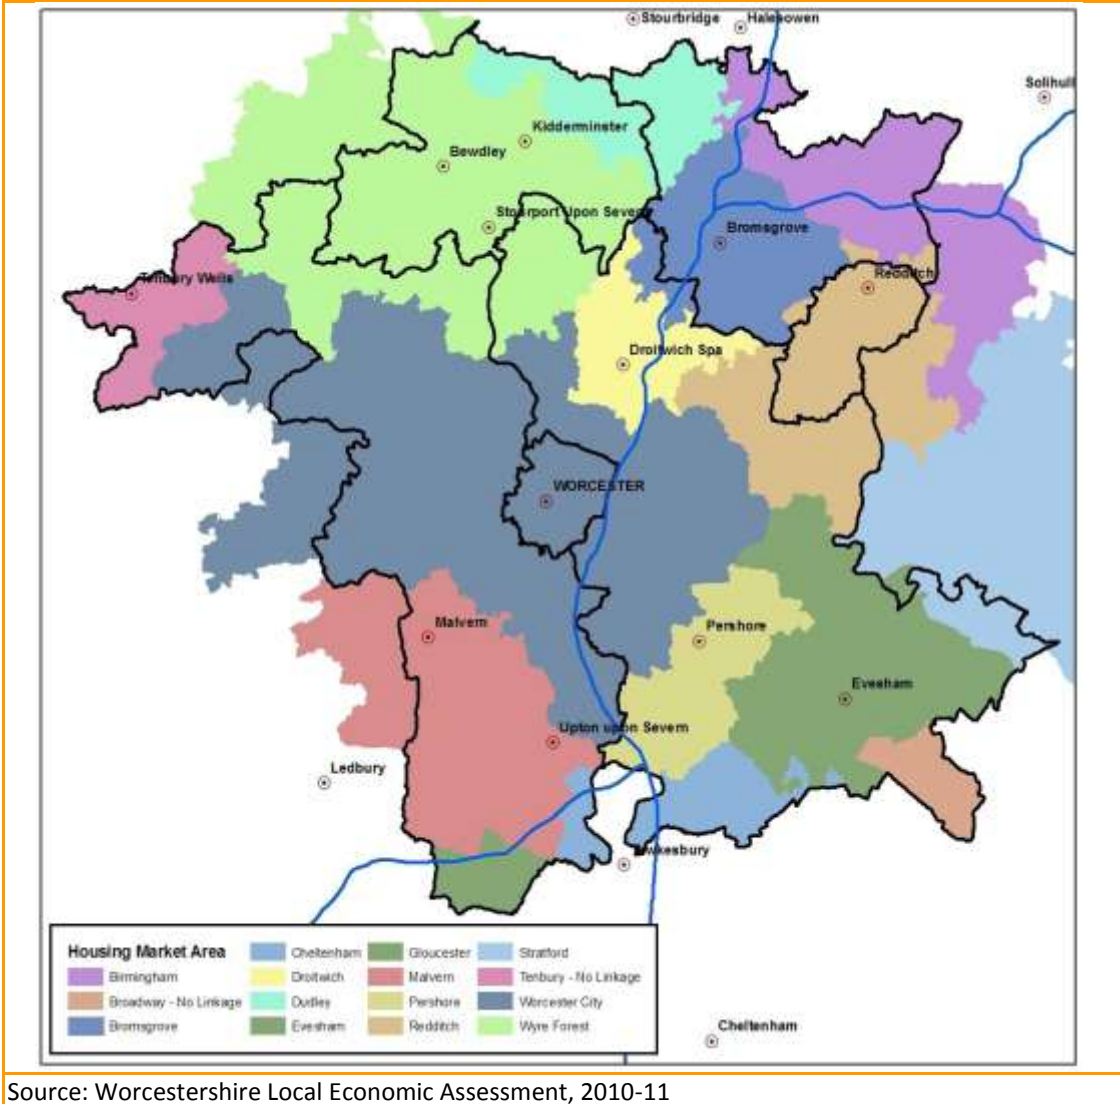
Stourbridge
Halesowen
Solihull
Kidderminster
Bewdley
Stourport Upon Severn
Bromsgrove
Tenbury Wells
Redditch
Droitwich Spa
WORCESTER
Malvern
Pershore
Evesham
Upton upon Severn
Ledbury
Tewkesbury
Cheltenham

Housing Market Area
Birmingham
Broadway - No Linkage
Bromsgrove
Cheltenham
Droitwich
Dudley
Evesham
Gloucester
Malvern
Pershore
Redditch
Stratford
Tenbury - No Linkage
Worcester City
Wyre Forest

Source: Worcestershire Local Economic Assessment, 2010-11